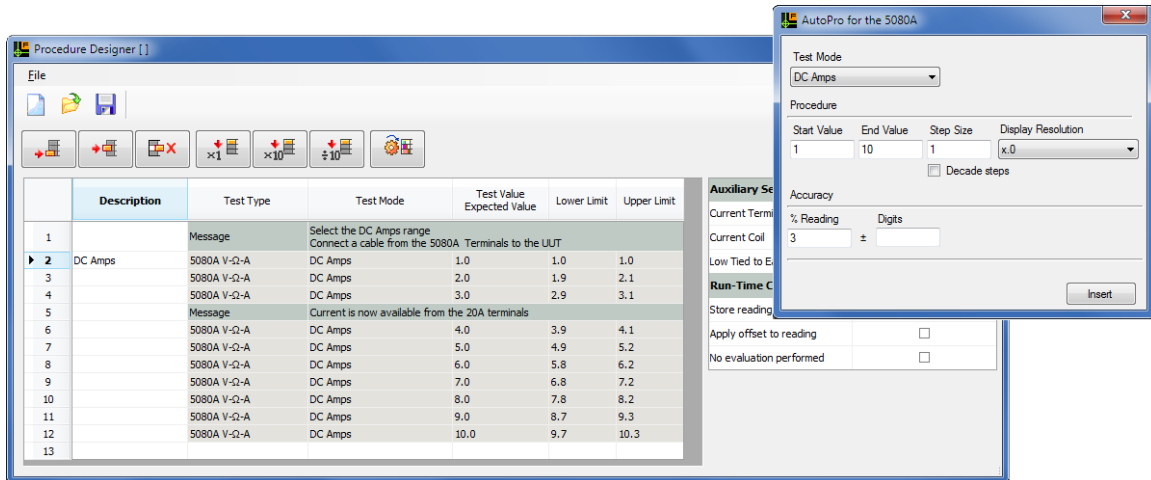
Procedure Designer [ ]

File

×1 ×10 ÷10

| | Description | Test Type | Test Mode | Test Value Expected Value | Lower Limit | Upper Limit |
|---|---|---|---|---|---|---|
| 1 | | Message | Select the DC Amps range Connect a cable from the 5080A Terminals to the UUT | | | |
| 2 | DC Amps | 5080A V-Ω-A | DC Amps | 1.0 | 1.0 | 1.0 |
| 3 | | 5080A V-Ω-A | DC Amps | 2.0 | 1.9 | 2.1 |
| 4 | | 5080A V-Ω-A | DC Amps | 3.0 | 2.9 | 3.1 |
| 5 | | Message | Current is now available from the 20A terminals | | | |
| 6 | | 5080A V-Ω-A | DC Amps | 4.0 | 3.9 | 4.1 |
| 7 | | 5080A V-Ω-A | DC Amps | 5.0 | 4.9 | 5.2 |
| 8 | | 5080A V-Ω-A | DC Amps | 6.0 | 5.8 | 6.2 |
| 9 | | 5080A V-Ω-A | DC Amps | 7.0 | 6.8 | 7.2 |
| 10 | | 5080A V-Ω-A | DC Amps | 8.0 | 7.8 | 8.2 |
| 11 | | 5080A V-Ω-A | DC Amps | 9.0 | 8.7 | 9.3 |
| 12 | | 5080A V-Ω-A | DC Amps | 10.0 | 9.7 | 10.3 |
| 13 | | | | | | |

Auxiliary Se
Current Termi
Current Coil
Low Tied to Ea
Run-Time C
Store reading
Apply offset to reading
No evaluation performed

AutoPro for the 5080A

Test Mode
DC Amps
Procedure
Start Value 1
End Value 10
Step Size 1
Display Resolution x.0
Decade steps
Accuracy
% Reading 3
±
Digits
Insert